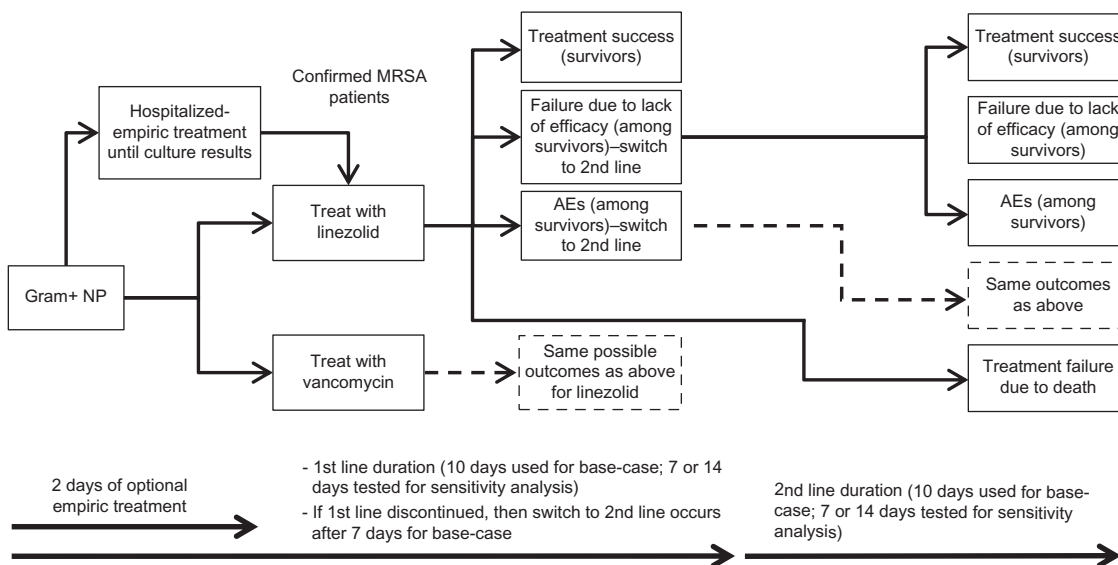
Confirmed MRSA patients

Hospitalized-empiric treatment until culture results

Gram+ NP

Treat with linezolid

Treat with vancomycin

Same possible outcomes as above for linezolid

Treatment success (survivors)

Failure due to lack of efficacy (among survivors)–switch to 2nd line

AEs (among survivors)–switch to 2nd line

Treatment success (survivors)

Failure due to lack of efficacy (among survivors)

AEs (among survivors)

Same outcomes as above

Treatment failure due to death

2 days of optional empiric treatment

- 1st line duration (10 days used for base-case; 7 or 14 days tested for sensitivity analysis)
- If 1st line discontinued, then switch to 2nd line occurs after 7 days for base-case

2nd line duration (10 days used for base-case; 7 or 14 days tested for sensitivity analysis)